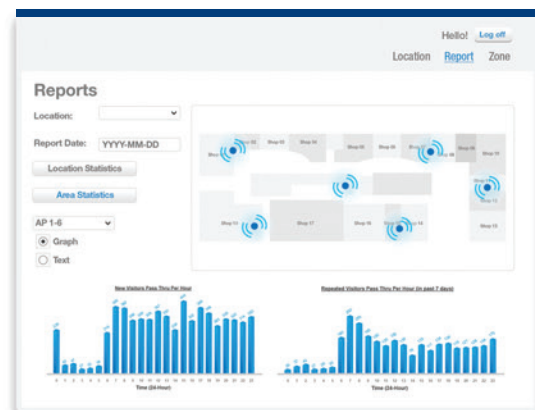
Hello! Log off

Location Report Zone

Reports

Location:

Report Date: YYYY-MM-DD

Location Statistics

Area Statistics

AP 1-6

Graph

Text

Shop 02 Shop 03 Shop 04 Shop 05 Shop 06 Shop 07 Shop 08 Shop 10 Shop 11 Shop 17 Shop 16 Shop 14 Shop 13

New Visitors Pass Thru Per Hour

Time (24-Hour)

Repeated Visitors Pass Thru Per Hour (in past 7 days)

Time (24-Hour)